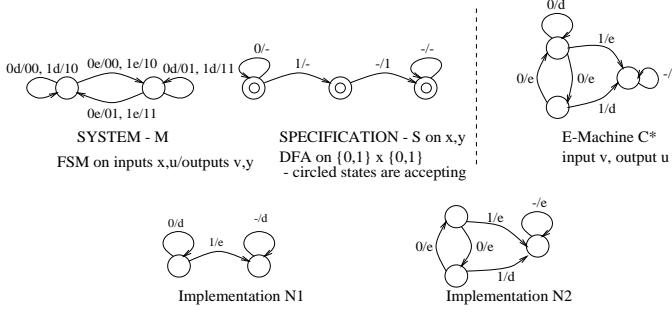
0d/00, 1d/10 0e/00, 1e/10 0d/01, 1d/11

0e/01, 1e/11

SYSTEM - M

FSM on inputs x,u/outputs v,y

0/- 1/- -/1 -/-

SPECIFICATION - S on x,y

DFA on {0,1} x {0,1}

- circled states are accepting

0/d 1/e 0/e 0/e 1/d -/

E-Machine C*

input v, output u

0/d 1/e -/d

Implementation N1

1/e -/e 0/e 0/e 1/d

Implementation N2